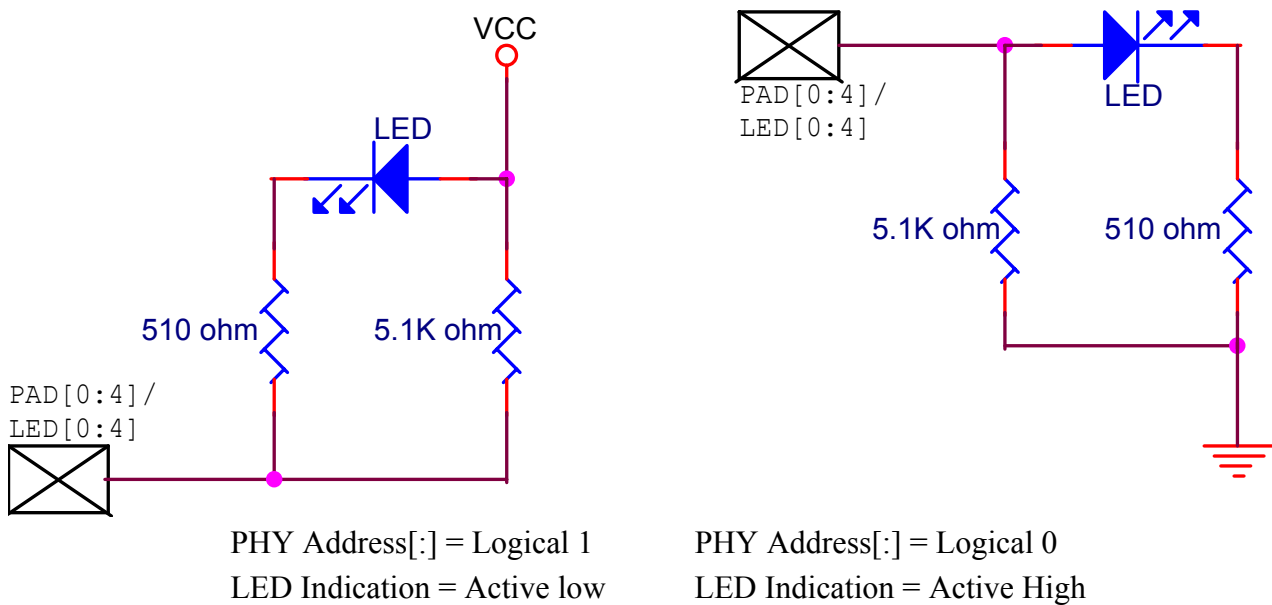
VCC

LED

510 ohm

5.1K ohm

PAD[0:4]/
LED[0:4]

PAD[0:4]/
LED[0:4]

LED

5.1K ohm

510 ohm

PHY Address[:] = Logical 1
LED Indication = Active low

PHY Address[:] = Logical 0
LED Indication = Active High